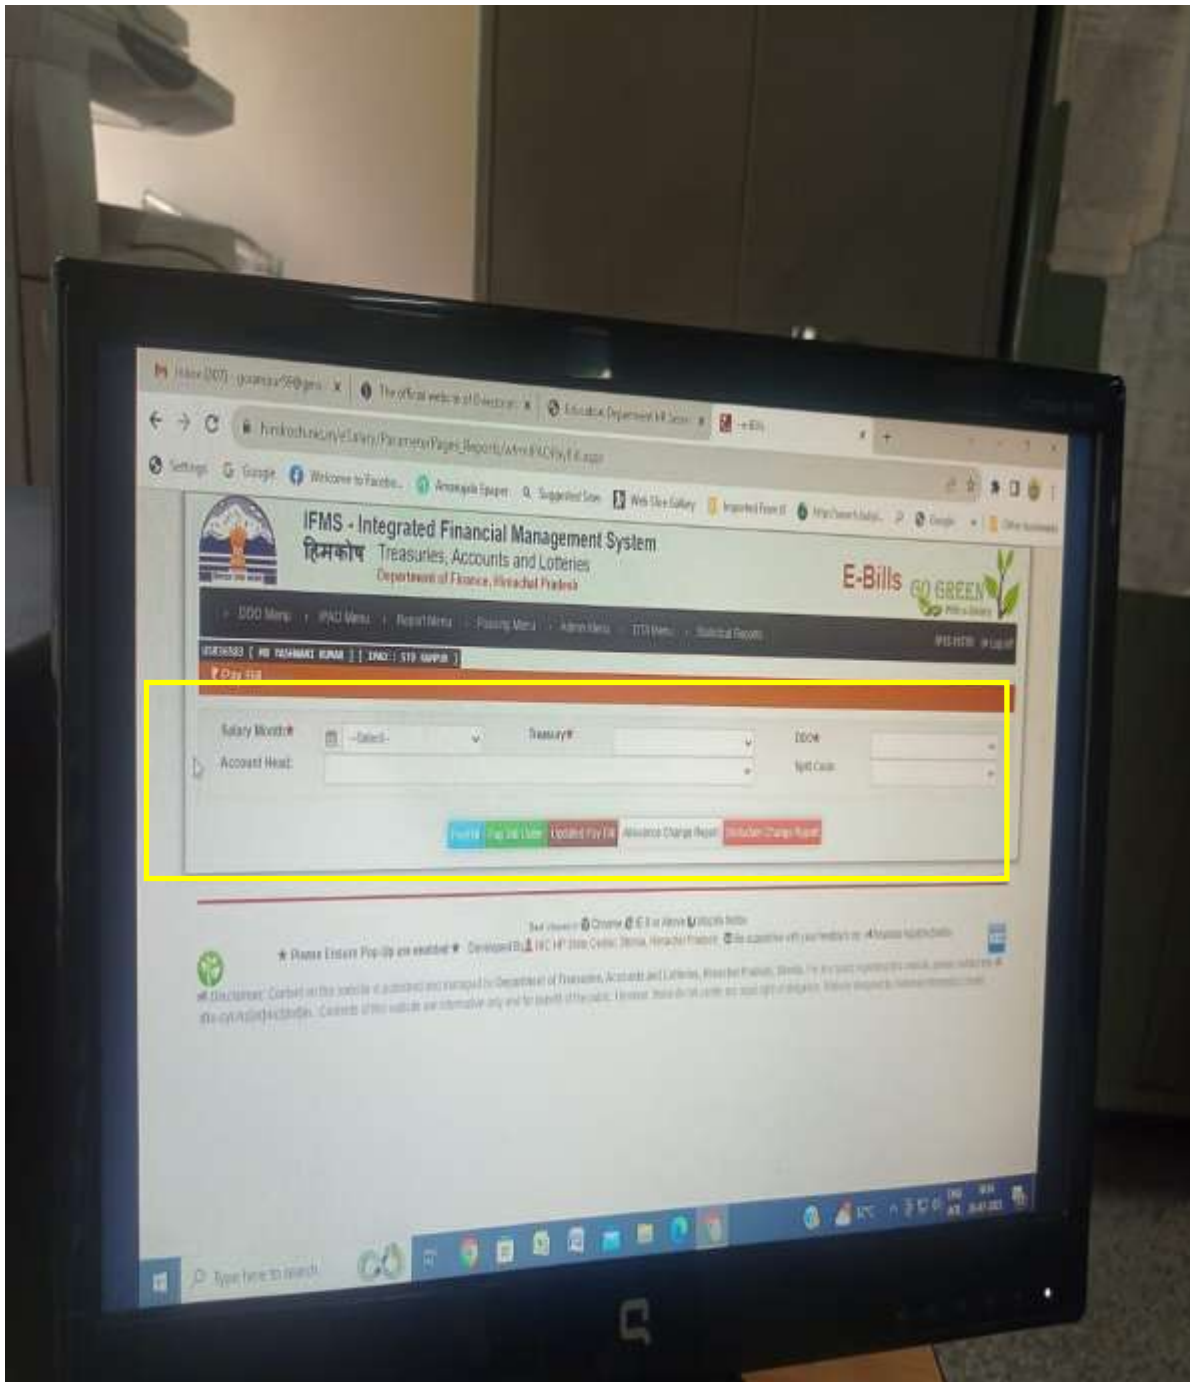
Inbox (307) - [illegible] × The official website of Directorate × Education Department HP Secre × E-Bills

himkosh.nic.in/eSalary/ParameterPages_Reports/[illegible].aspx

Settings Google Welcome to Facebo... Amarujala Epaper Suggested Sites Web Slice Gallery Imported From IE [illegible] Google Other bookmarks

IFMS - Integrated Financial Management System
हिमकोष Treasuries, Accounts and Lotteries
Department of Finance, Himachal Pradesh

E-Bills GO GREEN

DDO Menu · IPAO Menu · Report Menu · Passing Menu · Admin Menu · DTO Menu · Statistical Reports

Log off

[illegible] [ MR YASHWANI KUMAR ] [ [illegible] : STO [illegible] ]

Pay Bill

Salary Month* --Select-- Treasury* DDO*
Account Head: Bill Code:

Pay Bill | Pay Bill Order | Updated Pay Bill | Allowance Change Report | Deduction Change Report

Best viewed in Chrome IE 8 or above Mozilla firefox

★ Please Ensure Pop-Up are enabled ★ Developed By NIC HP State Centre, Shimla, Himachal Pradesh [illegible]

Disclaimer: Content on this website is published and managed by Department of Treasuries, Accounts and Lotteries, Himachal Pradesh, Shimla. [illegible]

Type here to search